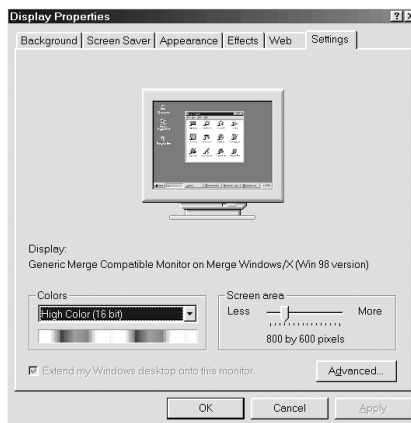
Display Properties

? X

Background | Screen Saver | Appearance | Effects | Web | Settings

Display:
Generic Merge Compatible Monitor on Merge Windows/X (Win 98 version)

Colors
High Color (16 bit)

Screen area
Less More
800 by 600 pixels

Extend my Windows desktop onto this monitor.

Advanced...

OK Cancel Apply